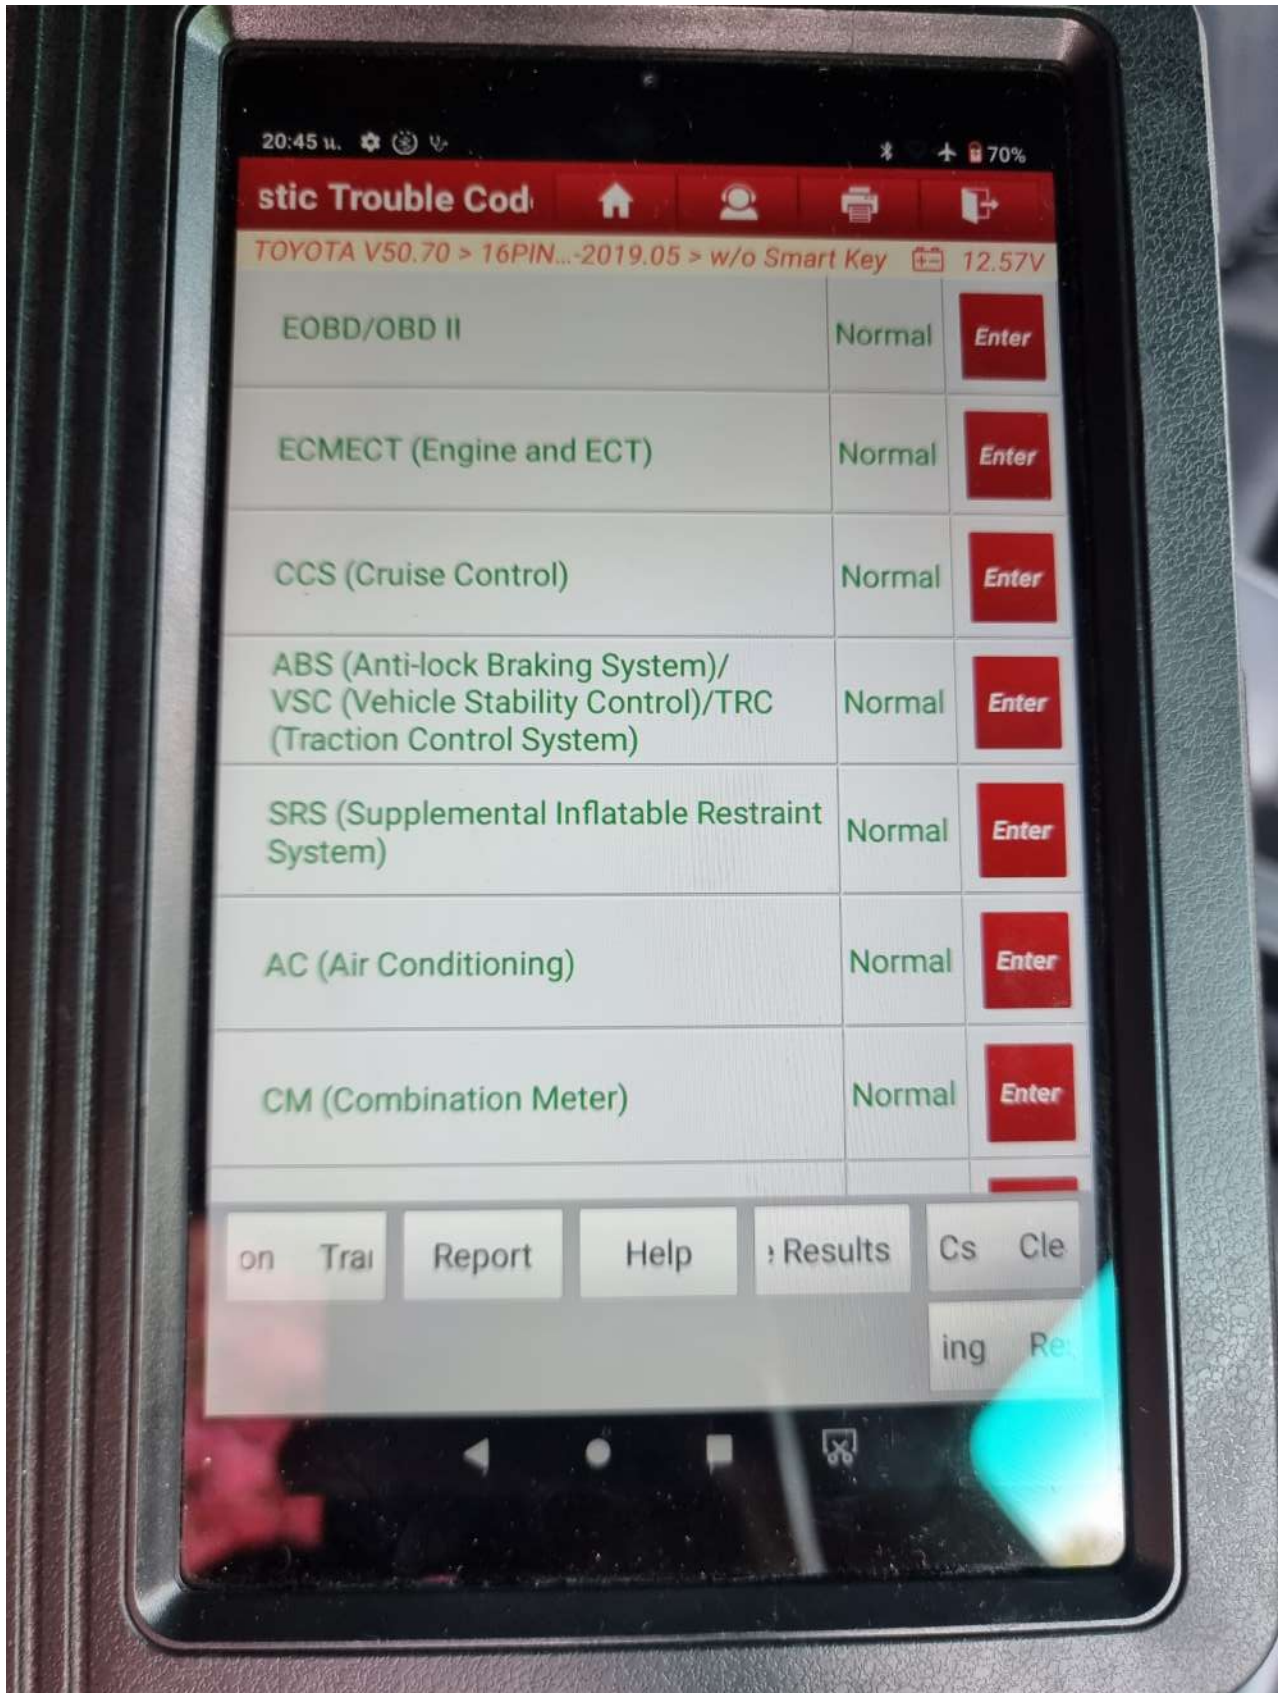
20:45 ч. 70%

stic Trouble Cod

TOYOTA V50.70 > 16PIN...-2019.05 > w/o Smart Key 12.57V

| | | |
|---|---|---|
| EOBD/OBD II | Normal | Enter |
| ECMECT (Engine and ECT) | Normal | Enter |
| CCS (Cruise Control) | Normal | Enter |
| ABS (Anti-lock Braking System)/ VSC (Vehicle Stability Control)/TRC (Traction Control System) | Normal | Enter |
| SRS (Supplemental Inflatable Restraint System) | Normal | Enter |
| AC (Air Conditioning) | Normal | Enter |
| CM (Combination Meter) | Normal | Enter |

on Trai
Report
Help
Results
Cs Cle
ing Re